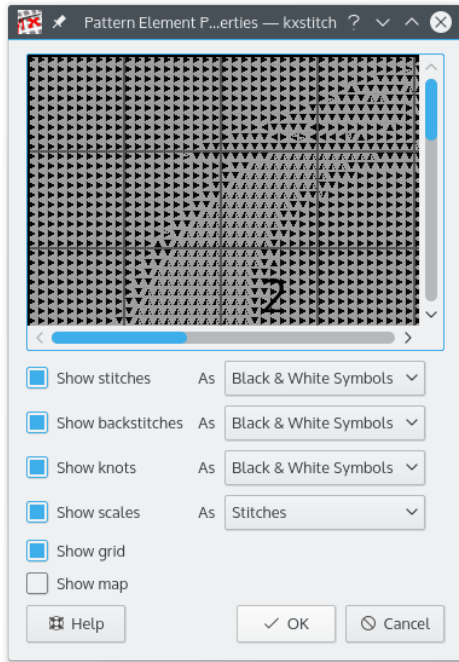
Pattern Element P...erties — kxstitch

2

Show stitches As Black & White Symbols

Show backstitches As Black & White Symbols

Show knots As Black & White Symbols

Show scales As Stitches

Show grid

Show map

Help

OK

Cancel